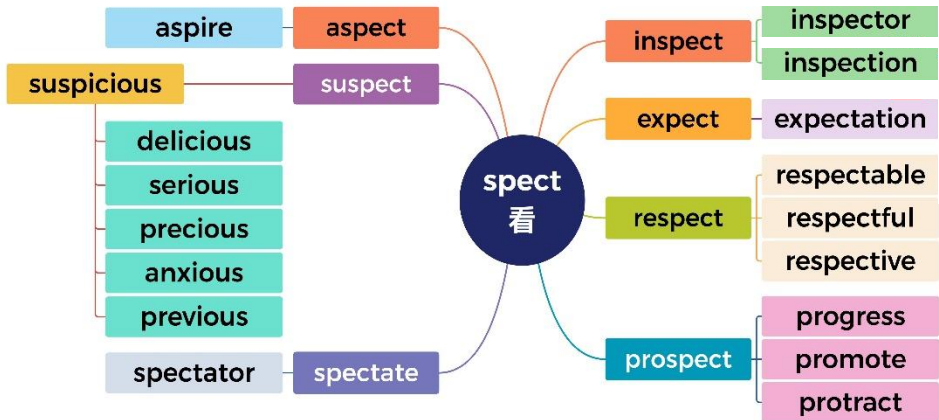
spect
看

aspire
aspect

suspicious
suspect

delicious
serious
precious
anxious
previous

spectator
spectate

inspect
inspector
inspection

expect
expectation

respect
respectable
respectful
respective

prospect
progress
promote
protract